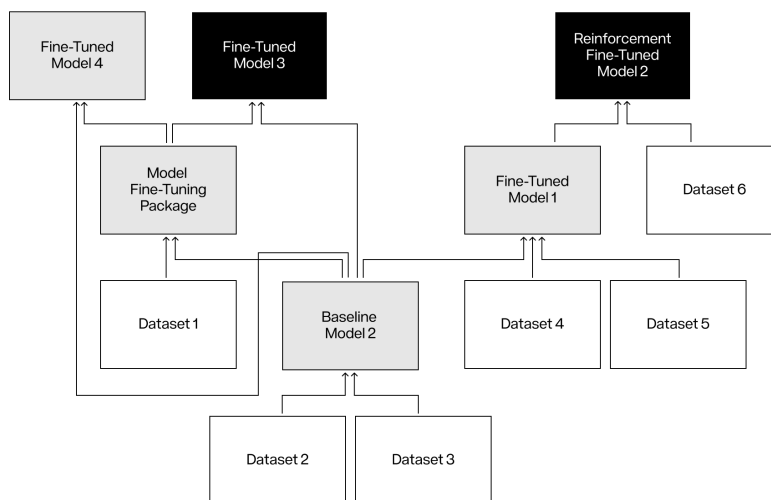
Fine-Tuned Model 4

Fine-Tuned Model 3

Reinforcement Fine-Tuned Model 2

Model Fine-Tuning Package

Fine-Tuned Model 1

Dataset 6

Dataset 1

Baseline Model 2

Dataset 4

Dataset 5

Dataset 2

Dataset 3